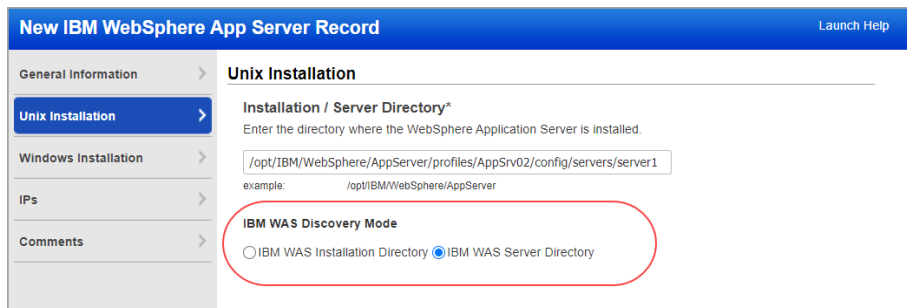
New IBM WebSphere App Server Record

Launch Help

General Information

Unix Installation

Windows Installation

IPs

Comments

Unix Installation

Installation / Server Directory*

Enter the directory where the WebSphere Application Server is installed.

/opt/IBM/WebSphere/AppServer/profiles/AppSrv02/config/servers/server1

example: /opt/IBM/WebSphere/AppServer

IBM WAS Discovery Mode

IBM WAS Installation Directory IBM WAS Server Directory